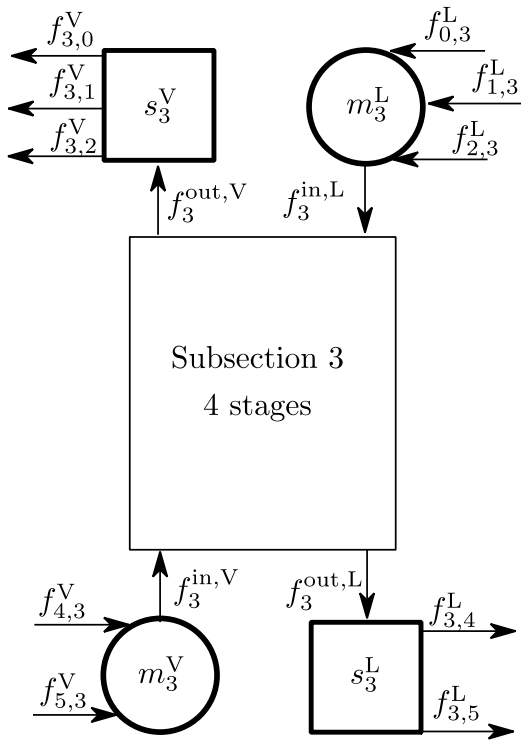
$f_{3,0}^{\mathrm{V}}$
$f_{3,1}^{\mathrm{V}}$
$f_{3,2}^{\mathrm{V}}$
$s_3^{\mathrm{V}}$
$m_3^{\mathrm{L}}$
$f_{0,3}^{\mathrm{L}}$
$f_{1,3}^{\mathrm{L}}$
$f_{2,3}^{\mathrm{L}}$
$f_3^{\mathrm{out,V}}$
$f_3^{\mathrm{in,L}}$

Subsection 3
4 stages

$f_{4,3}^{\mathrm{V}}$
$f_3^{\mathrm{in,V}}$
$f_3^{\mathrm{out,L}}$
$f_{3,4}^{\mathrm{L}}$
$f_{5,3}^{\mathrm{V}}$
$m_3^{\mathrm{V}}$
$s_3^{\mathrm{L}}$
$f_{3,5}^{\mathrm{L}}$